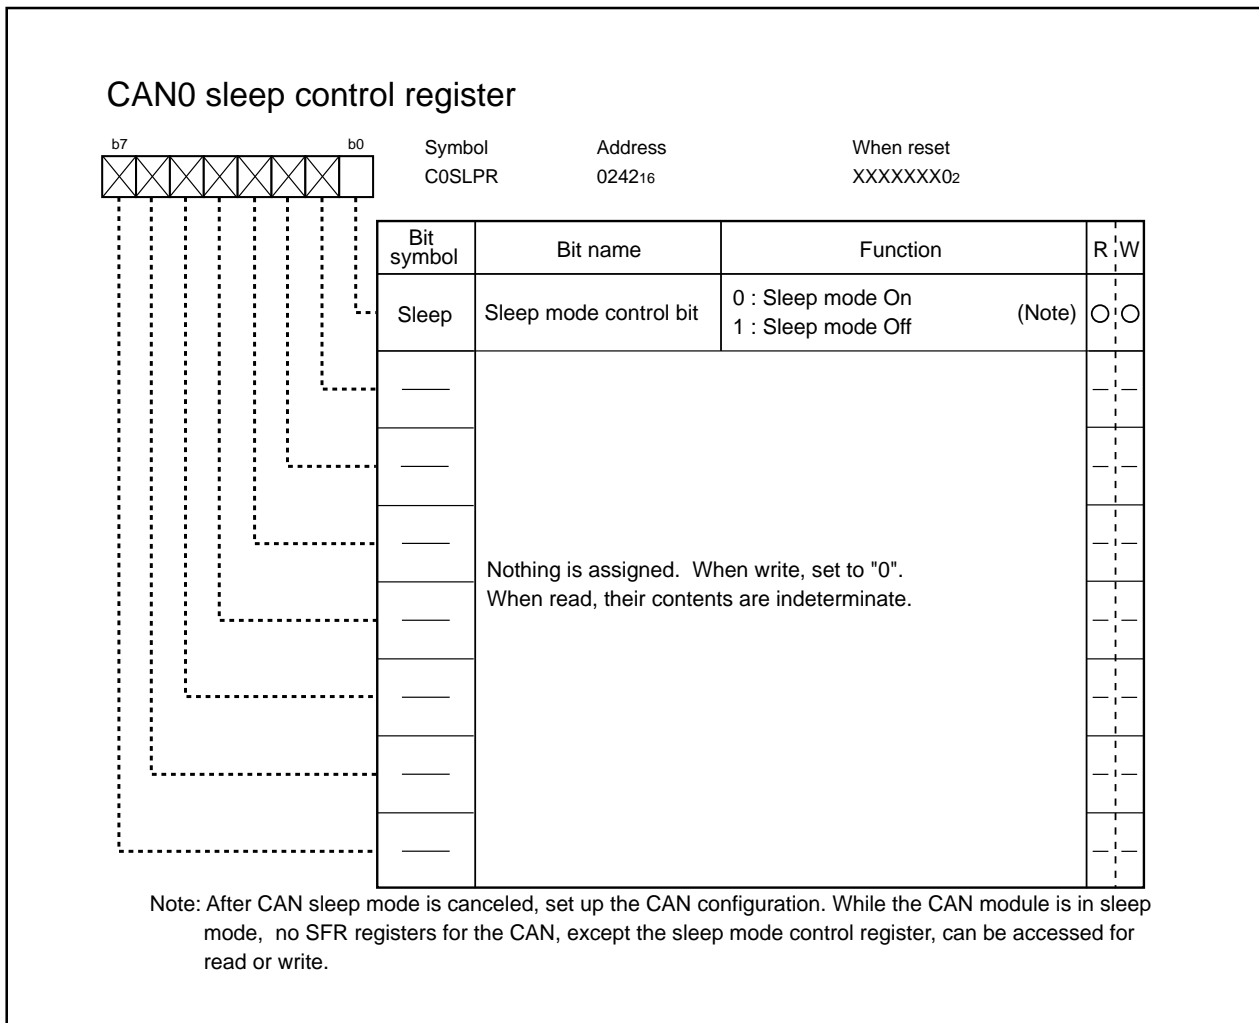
CAN0 sleep control register

b7 b0

Symbol C0SLPR

Address $0242_{16}$

When reset $XXXXXXX0_2$

| Bit symbol | Bit name | Function | R | W |
|---|---|---|---|---|
| Sleep | Sleep mode control bit | 0 : Sleep mode On 1 : Sleep mode Off (Note) | ○ | ○ |
| —— | Nothing is assigned. When write, set to "0". When read, their contents are indeterminate. | | — | — |
| —— | | | — | — |
| —— | | | — | — |
| —— | | | — | — |
| —— | | | — | — |
| —— | | | — | — |
| —— | | | — | — |

Note: After CAN sleep mode is canceled, set up the CAN configuration. While the CAN module is in sleep mode, no SFR registers for the CAN, except the sleep mode control register, can be accessed for read or write.